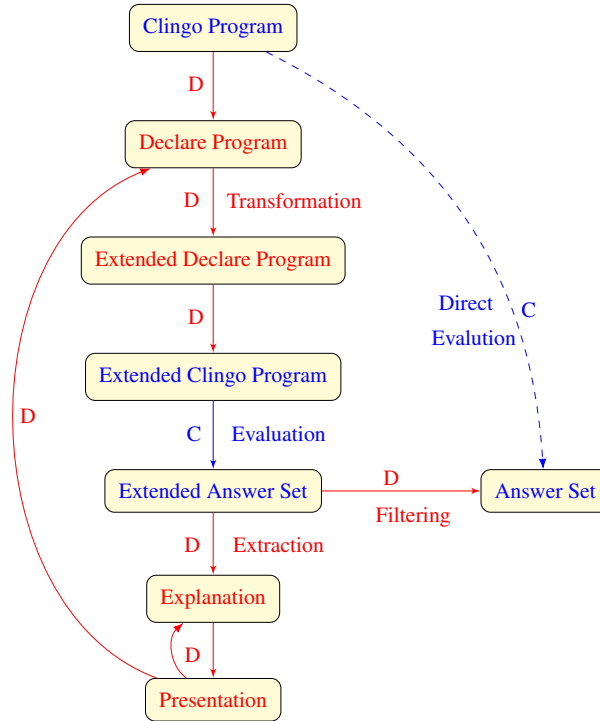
Clingo Program

D

Declare Program

D Transformation

Extended Declare Program

D

Extended Clingo Program

C Evaluation

Extended Answer Set

D

Filtering

Answer Set

D Extraction

Explanation

D

Presentation

D

Direct Evalution

C